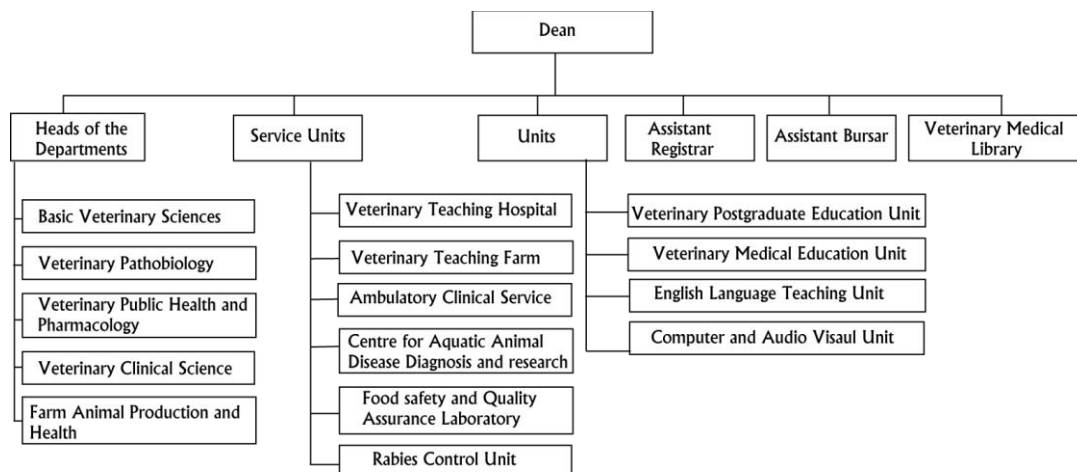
Dean

Heads of the Departments

Basic Veterinary Sciences

Veterinary Pathobiology

Veterinary Public Health and Pharmacology

Veterinary Clinical Science

Farm Animal Production and Health

Service Units

Veterinary Teaching Hospital

Veterinary Teaching Farm

Ambulatory Clinical Service

Centre for Aquatic Animal Disease Diagnosis and research

Food safety and Quality Assurance Laboratory

Rabies Control Unit

Units

Veterinary Postgraduate Education Unit

Veterinary Medical Education Unit

English Language Teaching Unit

Computer and Audio Visaul Unit

Assistant Registrar

Assistant Bursar

Veterinary Medical Library